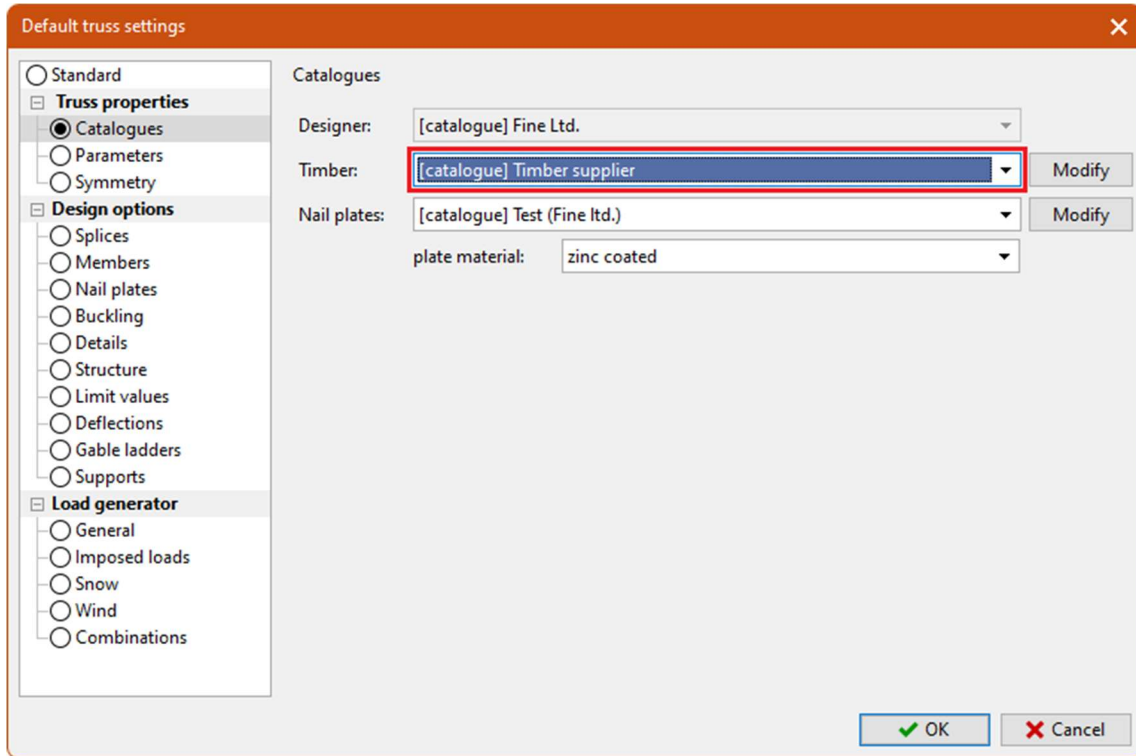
Default truss settings

Standard
Truss properties
Catalogues
Parameters
Symmetry
Design options
Splices
Members
Nail plates
Buckling
Details
Structure
Limit values
Deflections
Gable ladders
Supports
Load generator
General
Imposed loads
Snow
Wind
Combinations

Catalogues

Designer: [catalogue] Fine Ltd.
Timber: [catalogue] Timber supplier Modify
Nail plates: [catalogue] Test (Fine ltd.) Modify
plate material: zinc coated

OK
Cancel